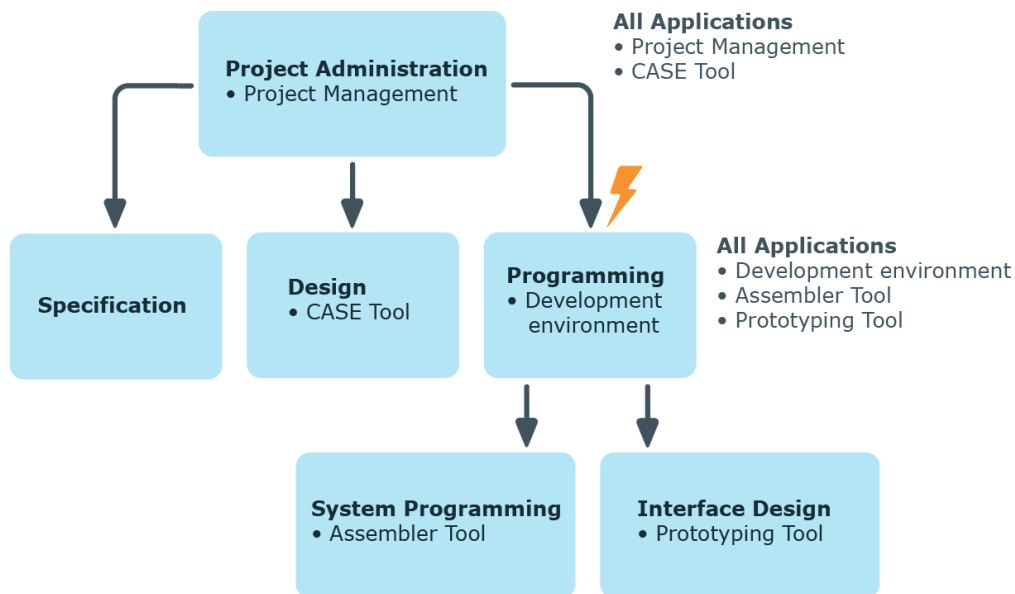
**Project Administration**
• Project Management

**All Applications**
• Project Management
• CASE Tool

**Specification**

**Design**
• CASE Tool

**Programming**
• Development environment

**All Applications**
• Development environment
• Assembler Tool
• Prototyping Tool

**System Programming**
• Assembler Tool

**Interface Design**
• Prototyping Tool